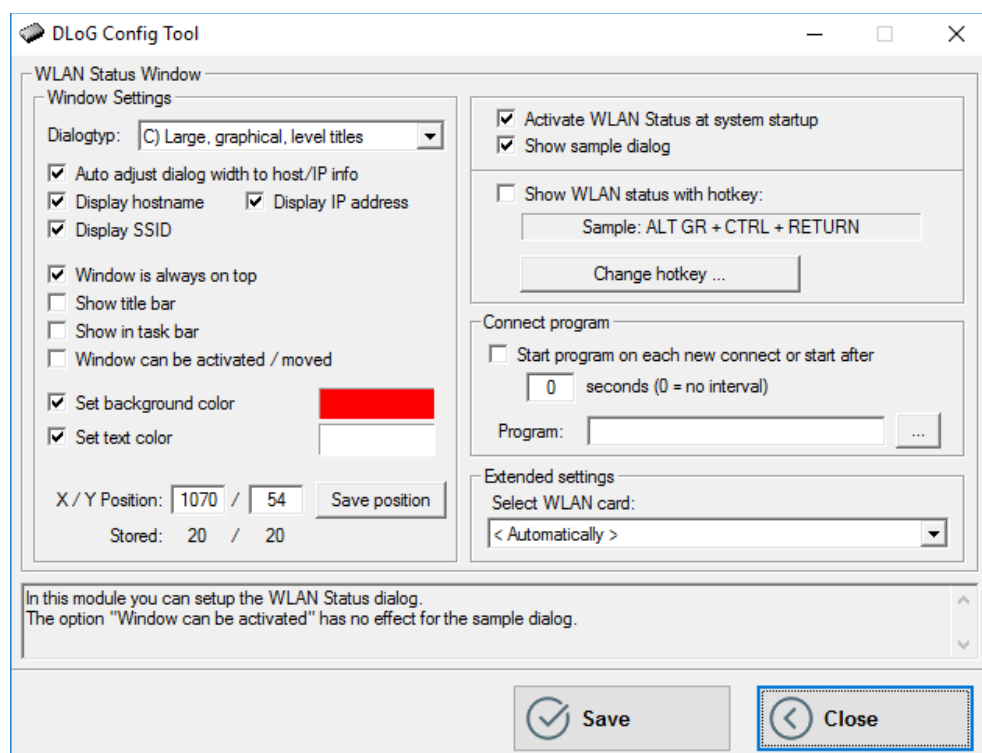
DLoG Config Tool

WLAN Status Window

Window Settings

Dialogtyp: C) Large, graphical, level titles

Auto adjust dialog width to host/IP info
Display hostname
Display IP address
Display SSID

Window is always on top
Show title bar
Show in task bar
Window can be activated / moved

Set background color
Set text color

X / Y Position: 1070 / 54
Save position
Stored: 20 / 20

Activate WLAN Status at system startup
Show sample dialog

Show WLAN status with hotkey:
Sample: ALT GR + CTRL + RETURN
Change hotkey ...

Connect program
Start program on each new connect or start after
0 seconds (0 = no interval)
Program:
...

Extended settings
Select WLAN card:
< Automatically >

In this module you can setup the WLAN Status dialog.
The option "Window can be activated" has no effect for the sample dialog.

Save
Close